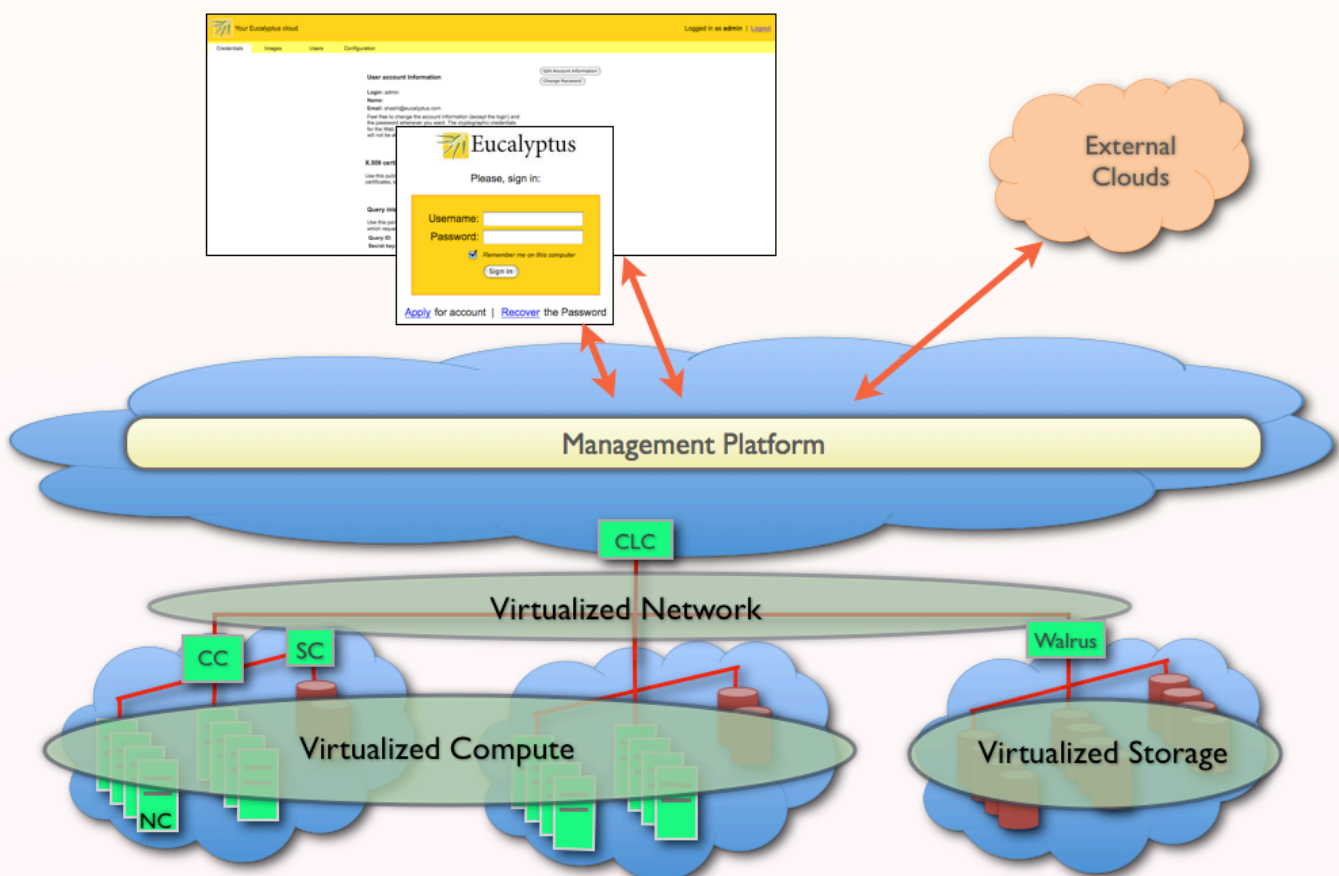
Your Eucalyptus cloud

Logged in as admin | Logout

Credentials Images Users Configuration

User account Information

Edit Account Information

Change Password

Login: admin

Name:

Email: shashi@eucalyptus.com

Feel free to change the account information (except the login) and the password whenever you want. The cryptographic credentials for the Web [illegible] will not be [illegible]

X.509 certi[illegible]

Use this pub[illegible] certificates, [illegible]

Query inte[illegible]

Use this par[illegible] which reque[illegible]

Query ID:

Secret key:

Eucalyptus

Please, sign in:

Username:

Password:

Remember me on this computer

Sign in

Apply for account | Recover the Password

External Clouds

Management Platform

CLC

Virtualized Network

CC

SC

Walrus

Virtualized Compute

Virtualized Storage

NC